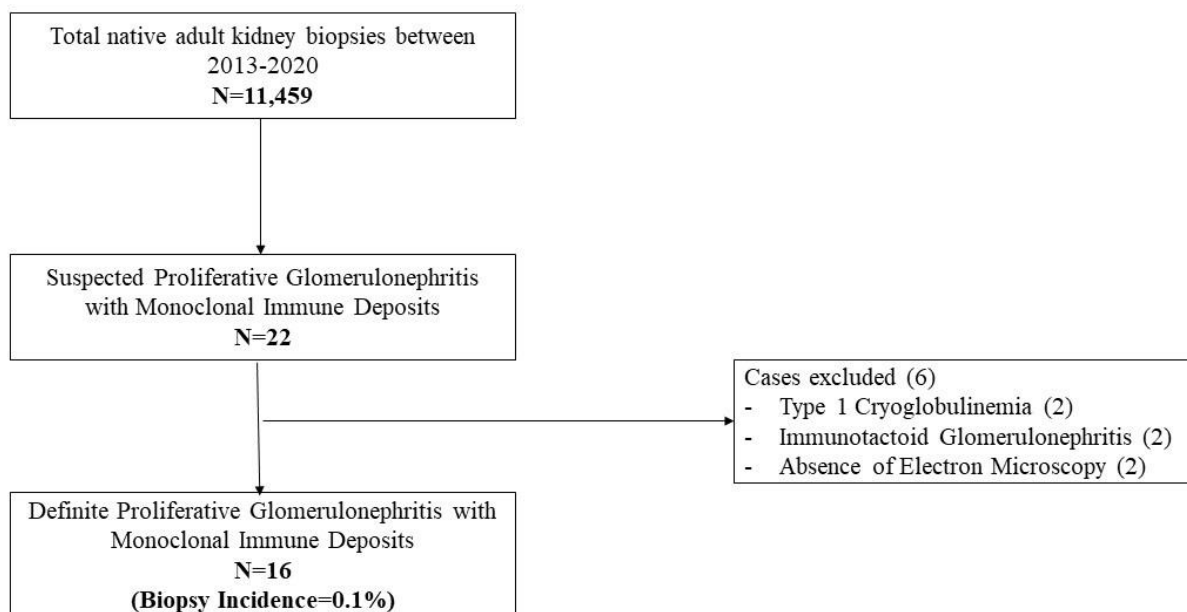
Total native adult kidney biopsies between 2013-2020
**N=11,459**

Suspected Proliferative Glomerulonephritis with Monoclonal Immune Deposits
**N=22**

Cases excluded (6)
- Type 1 Cryoglobulinemia (2)
- Immunotactoid Glomerulonephritis (2)
- Absence of Electron Microscopy (2)

Definite Proliferative Glomerulonephritis with Monoclonal Immune Deposits
**N=16**
**(Biopsy Incidence=0.1%)**